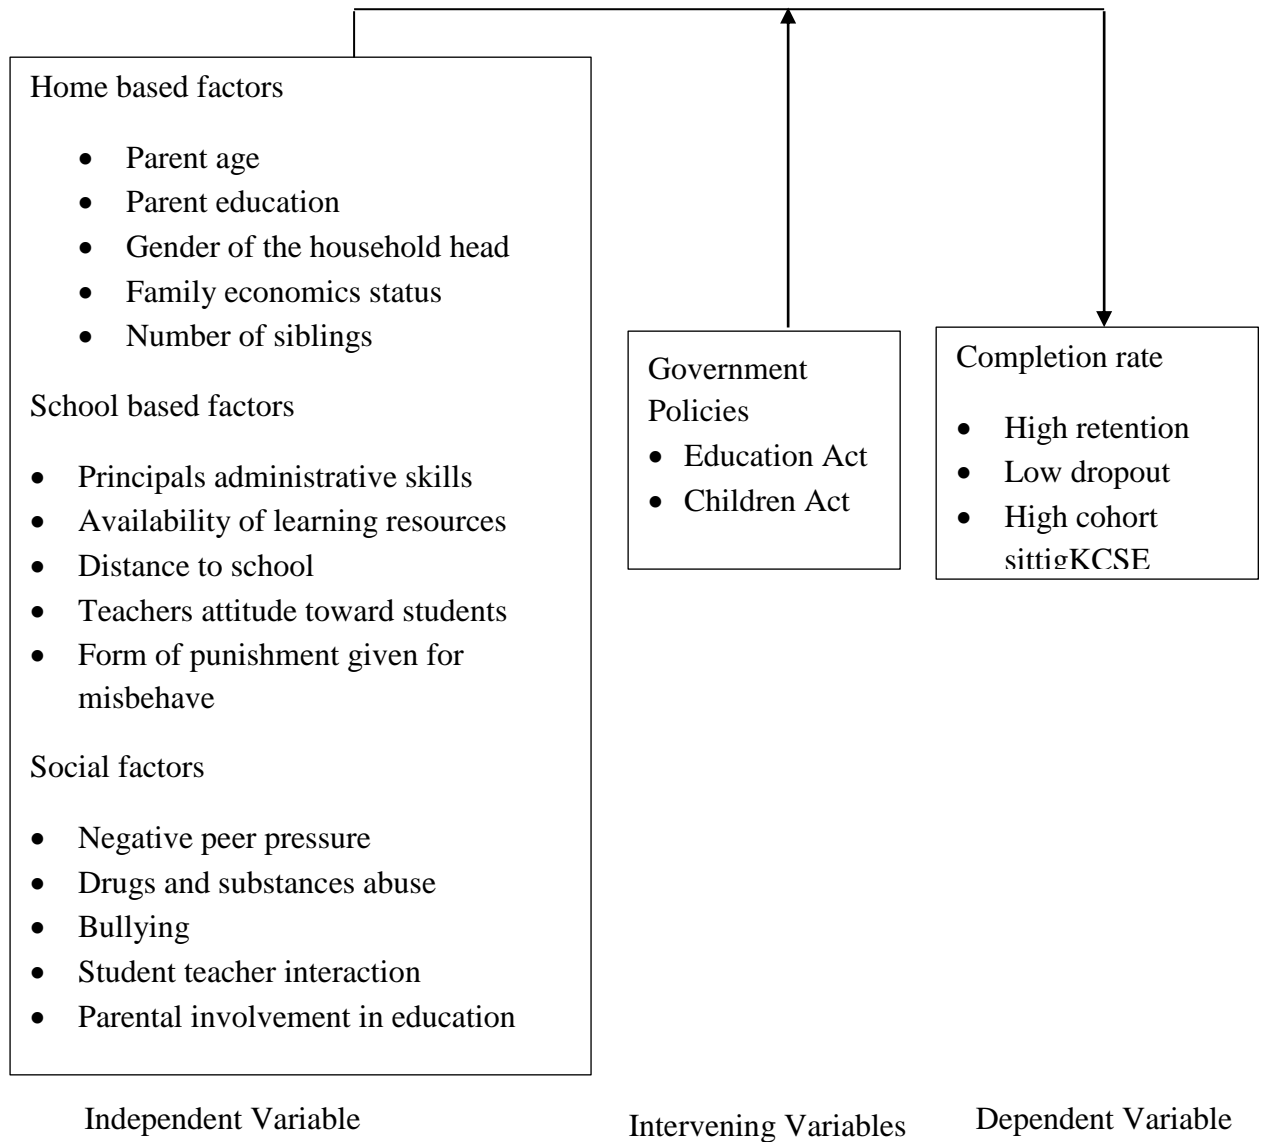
Home based factors

- Parent age
- Parent education
- Gender of the household head
- Family economics status
- Number of siblings

School based factors

- Principals administrative skills
- Availability of learning resources
- Distance to school
- Teachers attitude toward students
- Form of punishment given for misbehave

Social factors

- Negative peer pressure
- Drugs and substances abuse
- Bullying
- Student teacher interaction
- Parental involvement in education

Government Policies
- Education Act
- Children Act

Completion rate

- High retention
- Low dropout
- High cohort sittigKCSE

Independent Variable

Intervening Variables

Dependent Variable